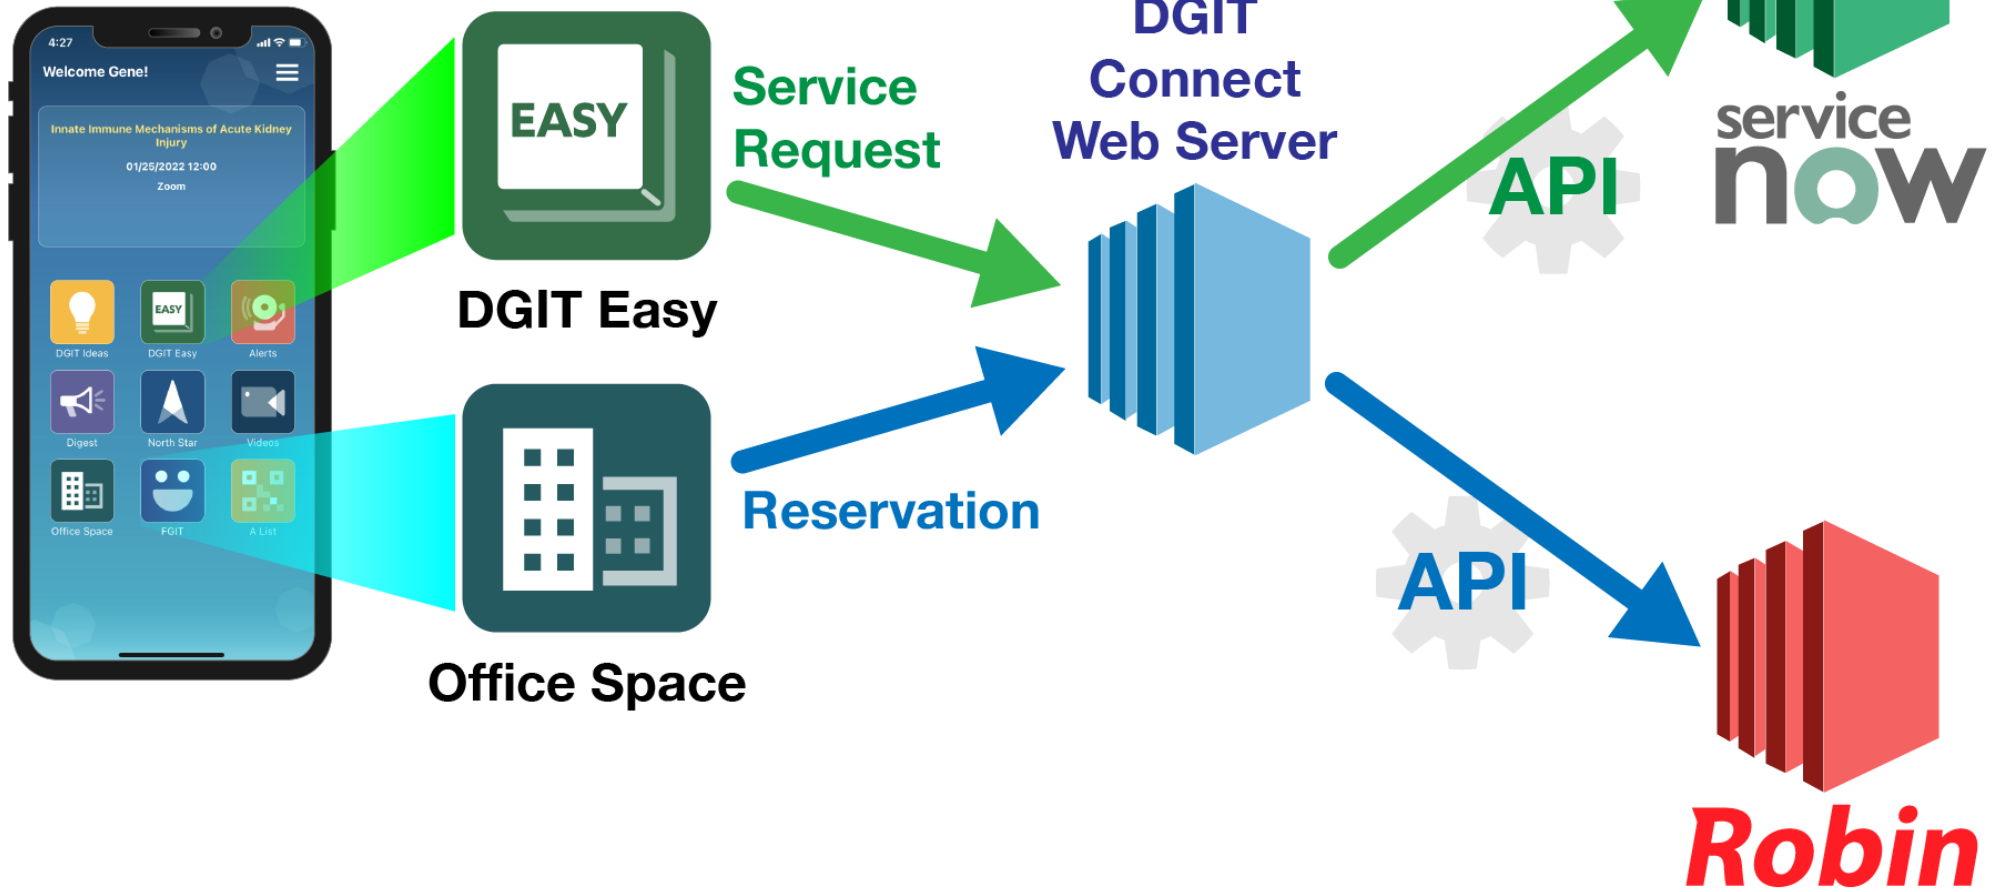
4:27

Welcome Gene!

Innate Immune Mechanisms of Acute Kidney Injury
01/25/2022 12:00
Zoom

DGIT Ideas
EASY
DGIT Easy
Alerts
Digest
North Star
Videos
Office Space
FGIT
A List

EASY

DGIT Easy

Office Space

Service Request

Reservation

DGIT Connect Web Server

API

API

servicenow

Robin